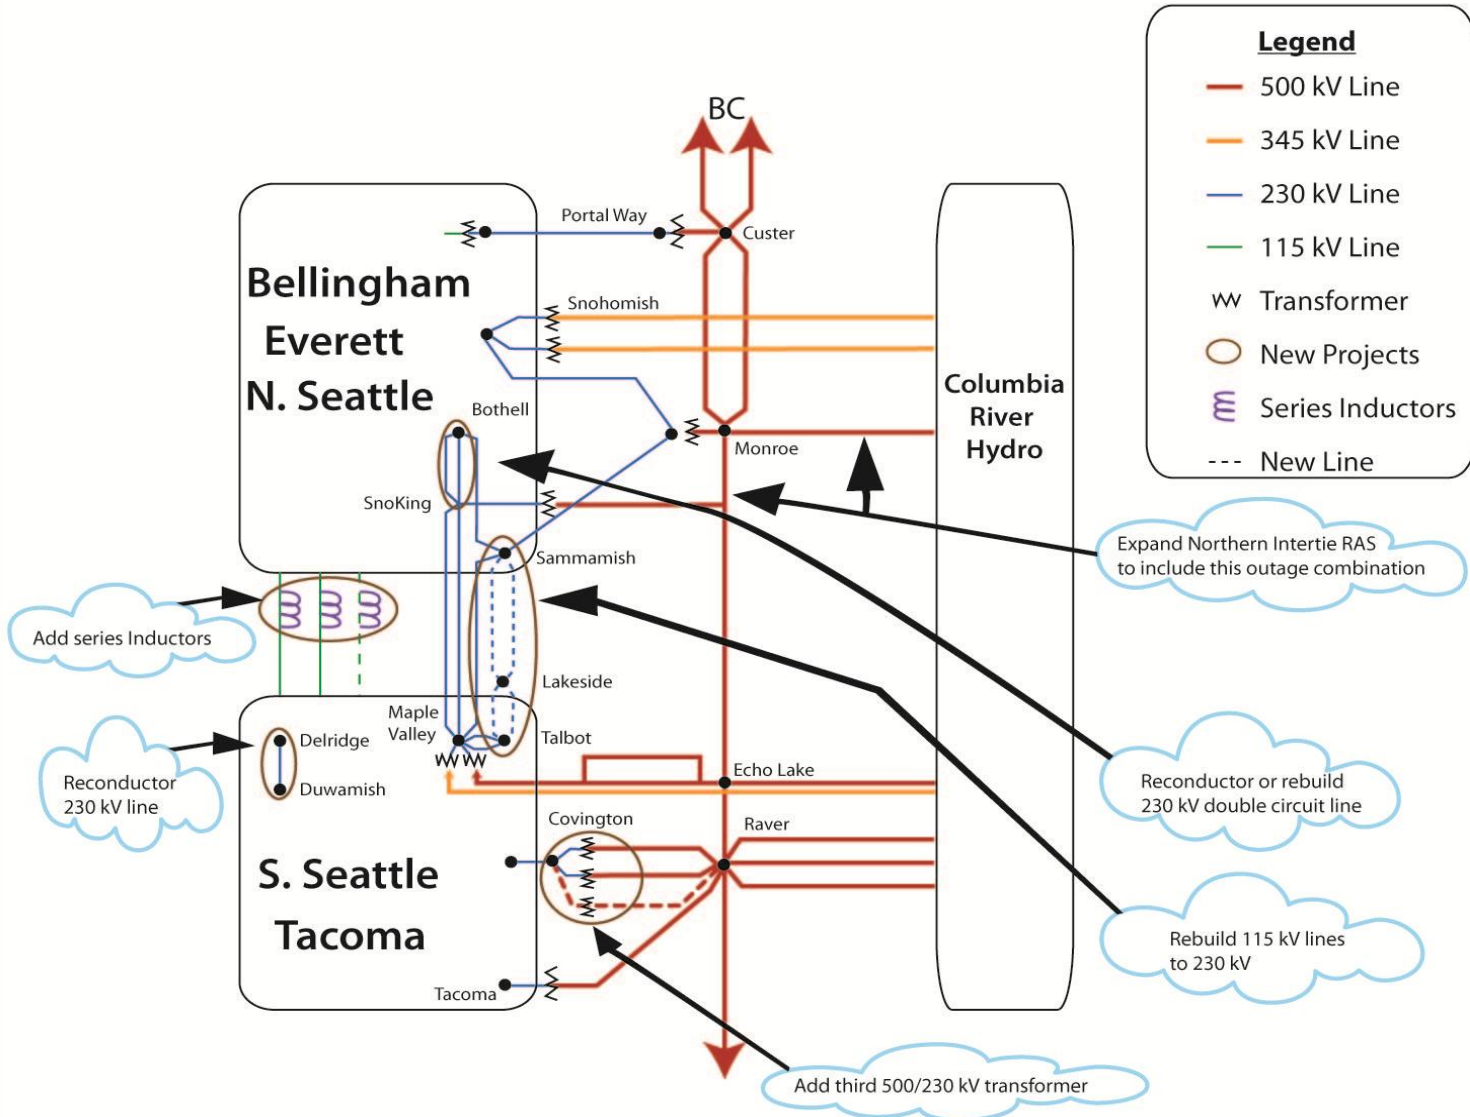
Legend
500 kV Line
345 kV Line
230 kV Line
115 kV Line
Transformer
New Projects
Series Inductors
New Line

BC

Portal Way
Custer

Bellingham
Everett
N. Seattle

Snohomish

Columbia River Hydro

Bothell
Monroe

SnoKing

Expand Northern Intertie RAS to include this outage combination

Sammamish

Add series Inductors

Lakeside

Maple Valley
Talbot

Delridge
Duwamish

Reconductor 230 kV line

Echo Lake

Reconductor or rebuild 230 kV double circuit line

Covington
Raver

S. Seattle
Tacoma

Rebuild 115 kV lines to 230 kV

Tacoma

Add third 500/230 kV transformer